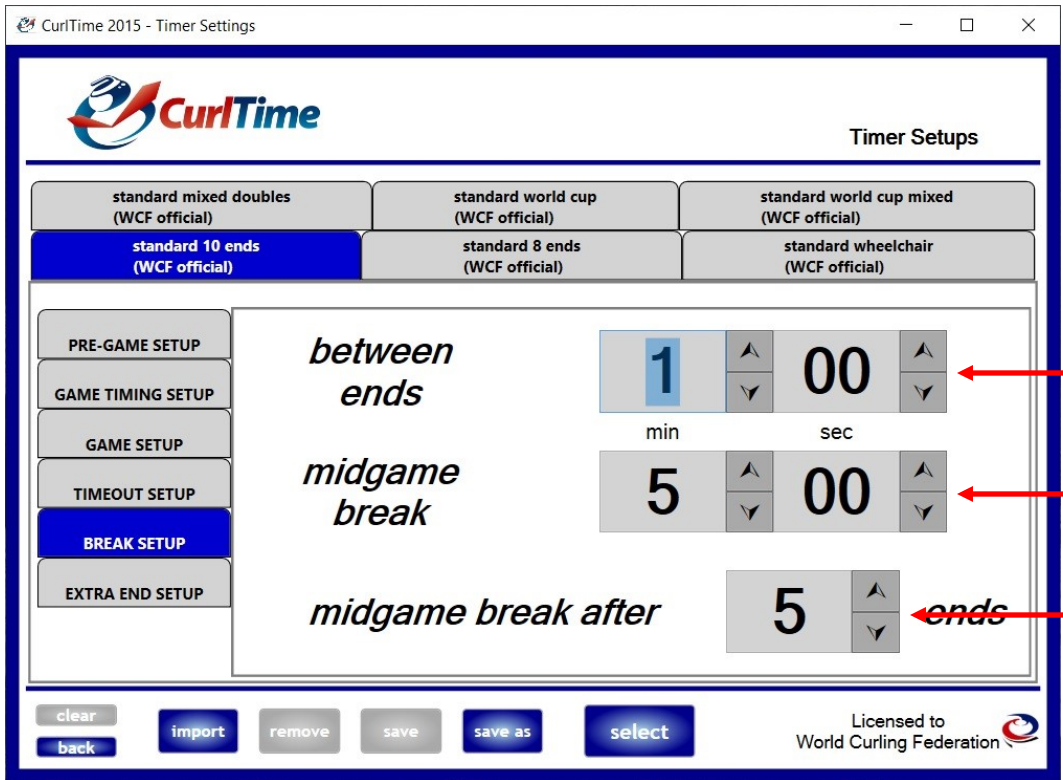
CurlTime 2015 - Timer Settings

CurlTime

Timer Setups

standard mixed doubles (WCF official)

standard world cup (WCF official)

standard world cup mixed (WCF official)

standard 10 ends (WCF official)

standard 8 ends (WCF official)

standard wheelchair (WCF official)

PRE-GAME SETUP

GAME TIMING SETUP

GAME SETUP

TIMEOUT SETUP

BREAK SETUP

EXTRA END SETUP

between ends

1 00

min sec

midgame break

5 00

midgame break after 5 ends

clear

back

import

remove

save

save as

select

Licensed to World Curling Federation